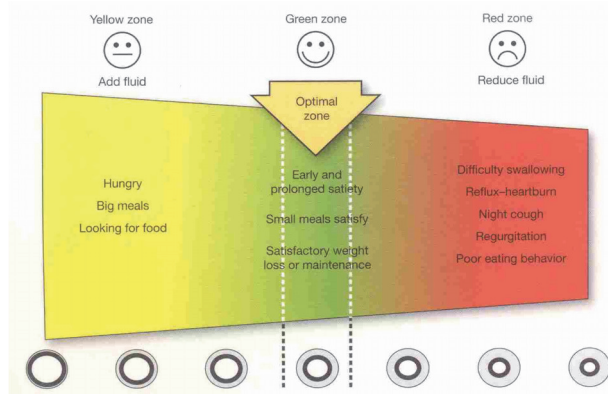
Yellow zone

Add fluid

Green zone

Red zone

Reduce fluid

Optimal zone

Hungry

Big meals

Looking for food

Early and prolonged satiety

Small meals satisfy

Satisfactory weight loss or maintenance

Difficulty swallowing

Reflux–heartburn

Night cough

Regurgitation

Poor eating behavior